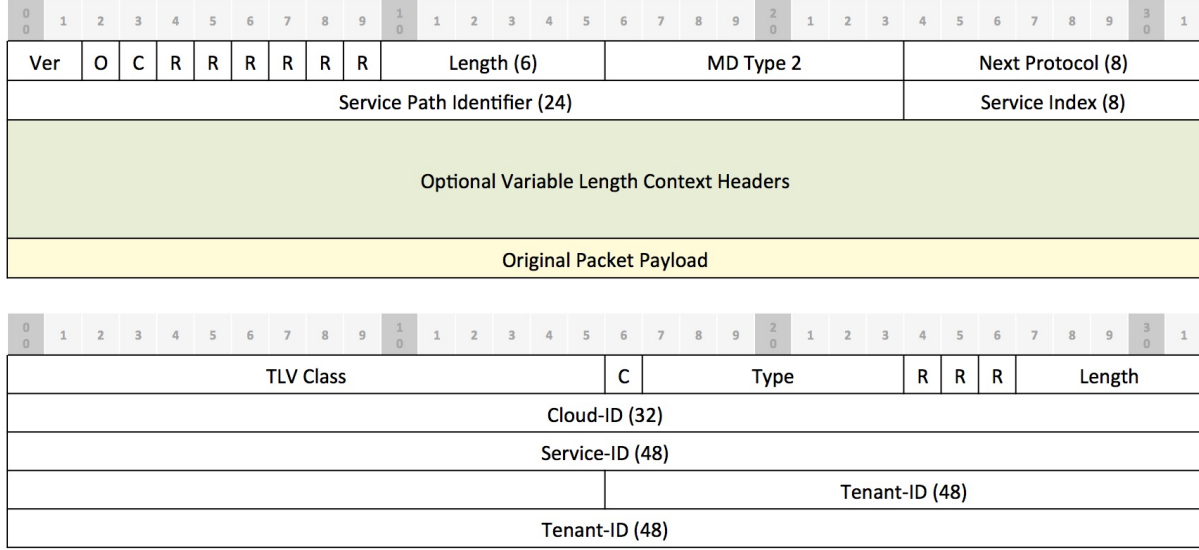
| 0 0 | 1 | 2 | 3 | 4 | 5 | 6 | 7 | 8 | 9 | 1 0 | 1 | 2 | 3 | 4 | 5 | 6 | 7 | 8 | 9 | 2 0 | 1 | 2 | 3 | 4 | 5 | 6 | 7 | 8 | 9 | 3 0 | 1 |
|---|---|---|---|---|---|---|---|---|---|---|---|---|---|---|---|---|---|---|---|---|---|---|---|---|---|---|---|---|---|---|---|

| Ver | O | C | R | R | R | R | R | R | Length (6) | MD Type 2 | Next Protocol (8) |
|---|---|---|---|---|---|---|---|---|---|---|---|
| Service Path Identifier (24) | | | | | | | | | | | Service Index (8) |

Optional Variable Length Context Headers

Original Packet Payload

| 0 0 | 1 | 2 | 3 | 4 | 5 | 6 | 7 | 8 | 9 | 1 0 | 1 | 2 | 3 | 4 | 5 | 6 | 7 | 8 | 9 | 2 0 | 1 | 2 | 3 | 4 | 5 | 6 | 7 | 8 | 9 | 3 0 | 1 |
|---|---|---|---|---|---|---|---|---|---|---|---|---|---|---|---|---|---|---|---|---|---|---|---|---|---|---|---|---|---|---|---|

| TLV Class | C | Type | R | R | R | Length |
|---|---|---|---|---|---|---|

Cloud-ID (32)

Service-ID (48)

Tenant-ID (48)

Tenant-ID (48)